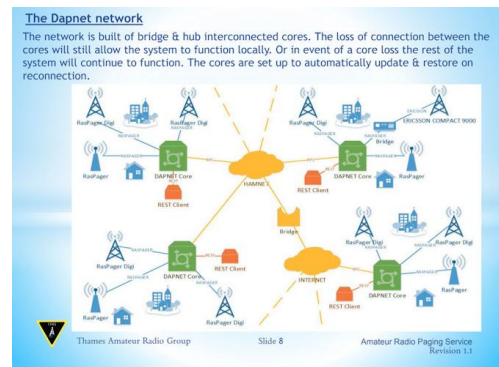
The Dapnet network

The network is built of bridge & hub interconnected cores. The loss of connection between the cores will still allow the system to function locally. Or in event of a core loss the rest of the system will continue to function. The cores are set up to automatically update & restore on reconnection.

RasPager Digi
RasPager Digi
RasPager
DAPNET Core
REST Client
HAMNET
RasPager Digi
ERICSSON COMPACT 9000
Bridge
DAPNET Core
REST Client
RasPager
Bridge
RasPager Digi
DAPNET Core
REST Client
RasPager
RasPager Digi
INTERNET
RasPager Digi
RasPager Digi
DAPNET Core
REST Client
RasPager

Thames Amateur Radio Group
Slide 8
Amateur Radio Paging Service
Revision 1.1